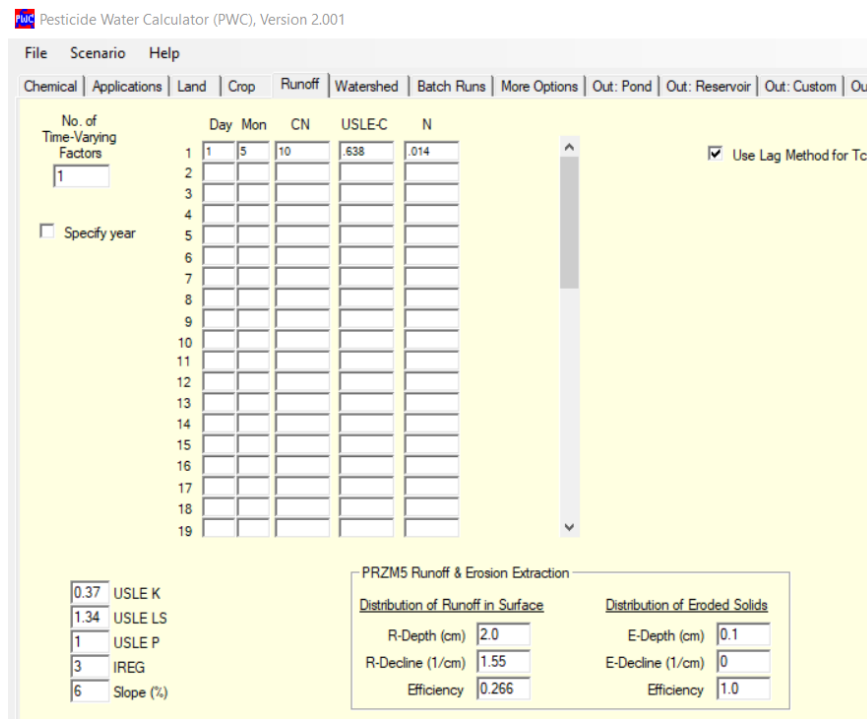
PWC Pesticide Water Calculator (PWC), Version 2.001

File Scenario Help

Chemical | Applications | Land | Crop | Runoff | Watershed | Batch Runs | More Options | Out: Pond | Out: Reservoir | Out: Custom | Ou

No. of Time-Varying Factors
1

Specify year

| | Day | Mon | CN | USLE-C | N |
|---|---|---|---|---|---|
| 1 | 1 | 5 | 10 | .638 | .014 |
| 2 | | | | | |
| 3 | | | | | |
| 4 | | | | | |
| 5 | | | | | |
| 6 | | | | | |
| 7 | | | | | |
| 8 | | | | | |
| 9 | | | | | |
| 10 | | | | | |
| 11 | | | | | |
| 12 | | | | | |
| 13 | | | | | |
| 14 | | | | | |
| 15 | | | | | |
| 16 | | | | | |
| 17 | | | | | |
| 18 | | | | | |
| 19 | | | | | |

Use Lag Method for Tc

0.37 USLE K
1.34 USLE LS
1 USLE P
3 IREG
6 Slope (%)

PRZM5 Runoff & Erosion Extraction

Distribution of Runoff in Surface
R-Depth (cm) 2.0
R-Decline (1/cm) 1.55
Efficiency 0.266

Distribution of Eroded Solids
E-Depth (cm) 0.1
E-Decline (1/cm) 0
Efficiency 1.0